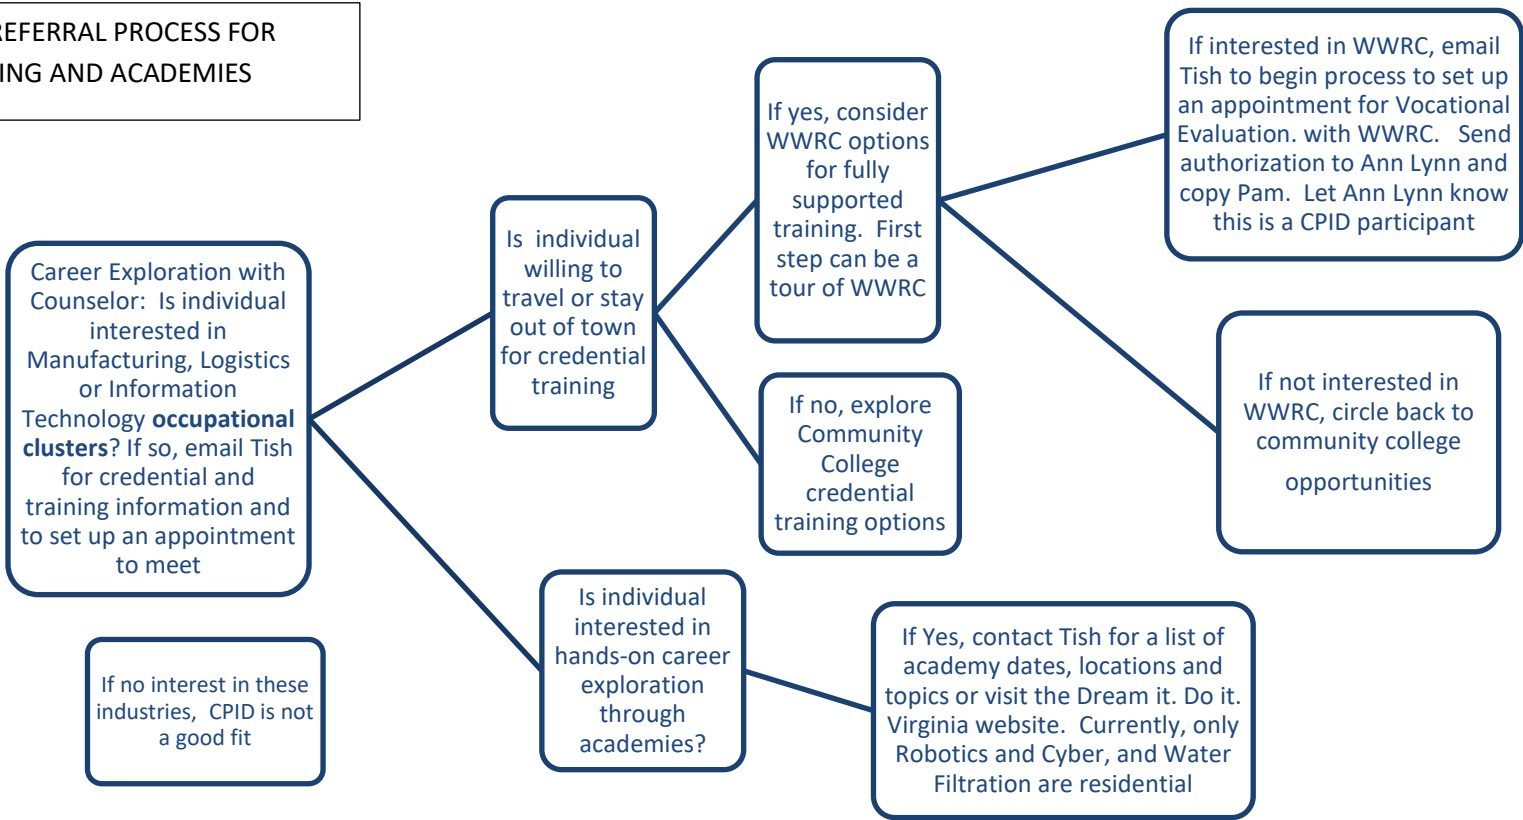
REFERRAL PROCESS FOR
ING AND ACADEMIES

Career Exploration with Counselor: Is individual interested in Manufacturing, Logistics or Information Technology **occupational clusters**? If so, email Tish for credential and training information and to set up an appointment to meet

If no interest in these industries, CPID is not a good fit

Is individual willing to travel or stay out of town for credential training

If yes, consider WWRC options for fully supported training. First step can be a tour of WWRC

If no, explore Community College credential training options

If interested in WWRC, email Tish to begin process to set up an appointment for Vocational Evaluation. with WWRC. Send authorization to Ann Lynn and copy Pam. Let Ann Lynn know this is a CPID participant

If not interested in WWRC, circle back to community college opportunities

Is individual interested in hands-on career exploration through academies?

If Yes, contact Tish for a list of academy dates, locations and topics or visit the Dream it. Do it. Virginia website. Currently, only Robotics and Cyber, and Water Filtration are residential